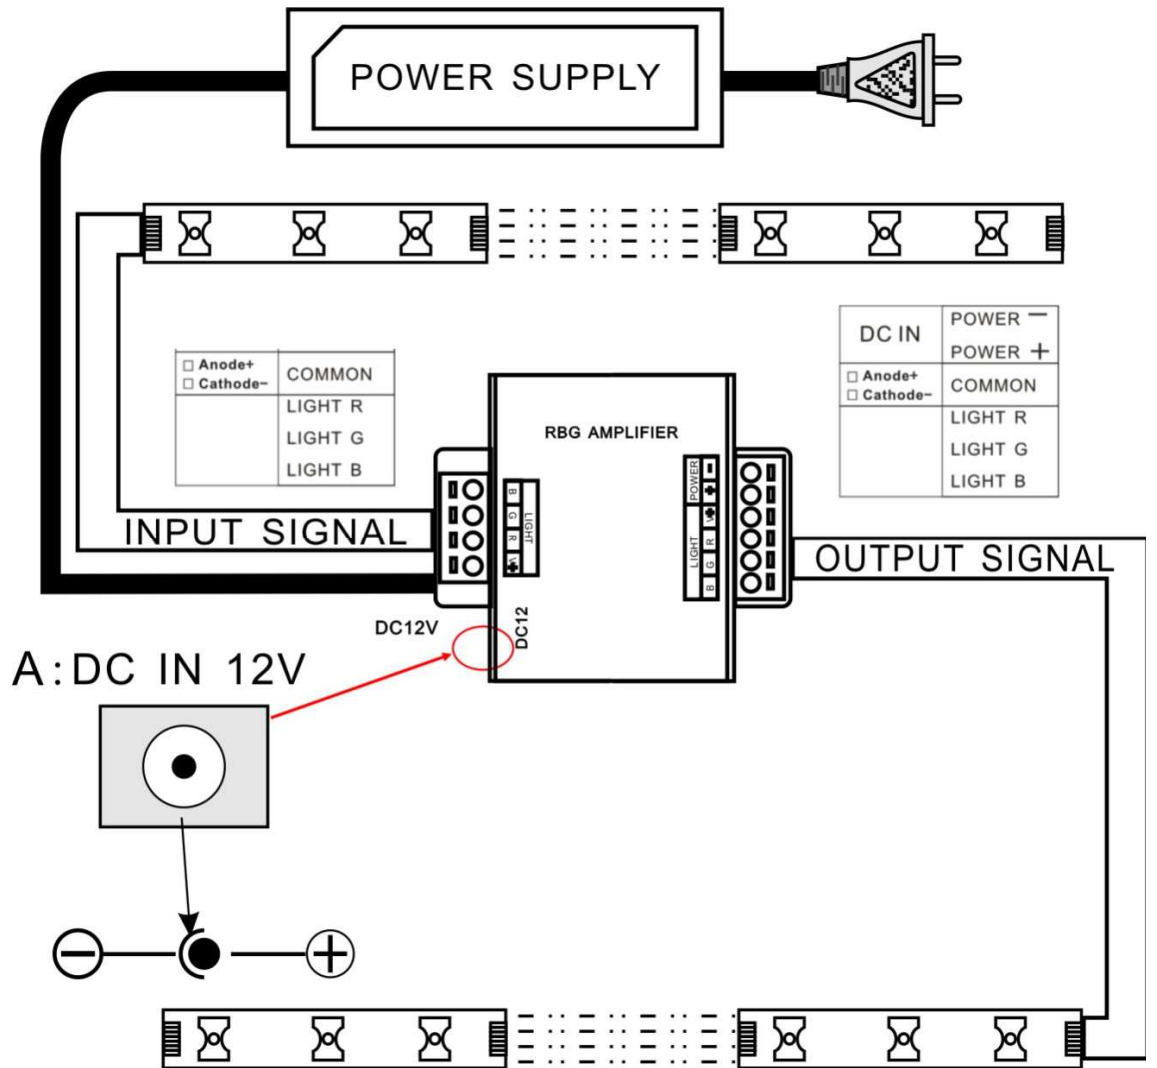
POWER SUPPLY

| □ Anode+ □ Cathode− | COMMON |
|---|---|
| | LIGHT R |
| | LIGHT G |
| | LIGHT B |

| DC IN | POWER − |
|---|---|
| | POWER + |
| □ Anode+ □ Cathode− | COMMON |
| | LIGHT R |
| | LIGHT G |
| | LIGHT B |

RBG AMPLIFIER

B G R + LIGHT

POWER − +

+ R G B LIGHT

INPUT SIGNAL

OUTPUT SIGNAL

DC12V

DC12

A:DC IN 12V

$\ominus$ $\oplus$